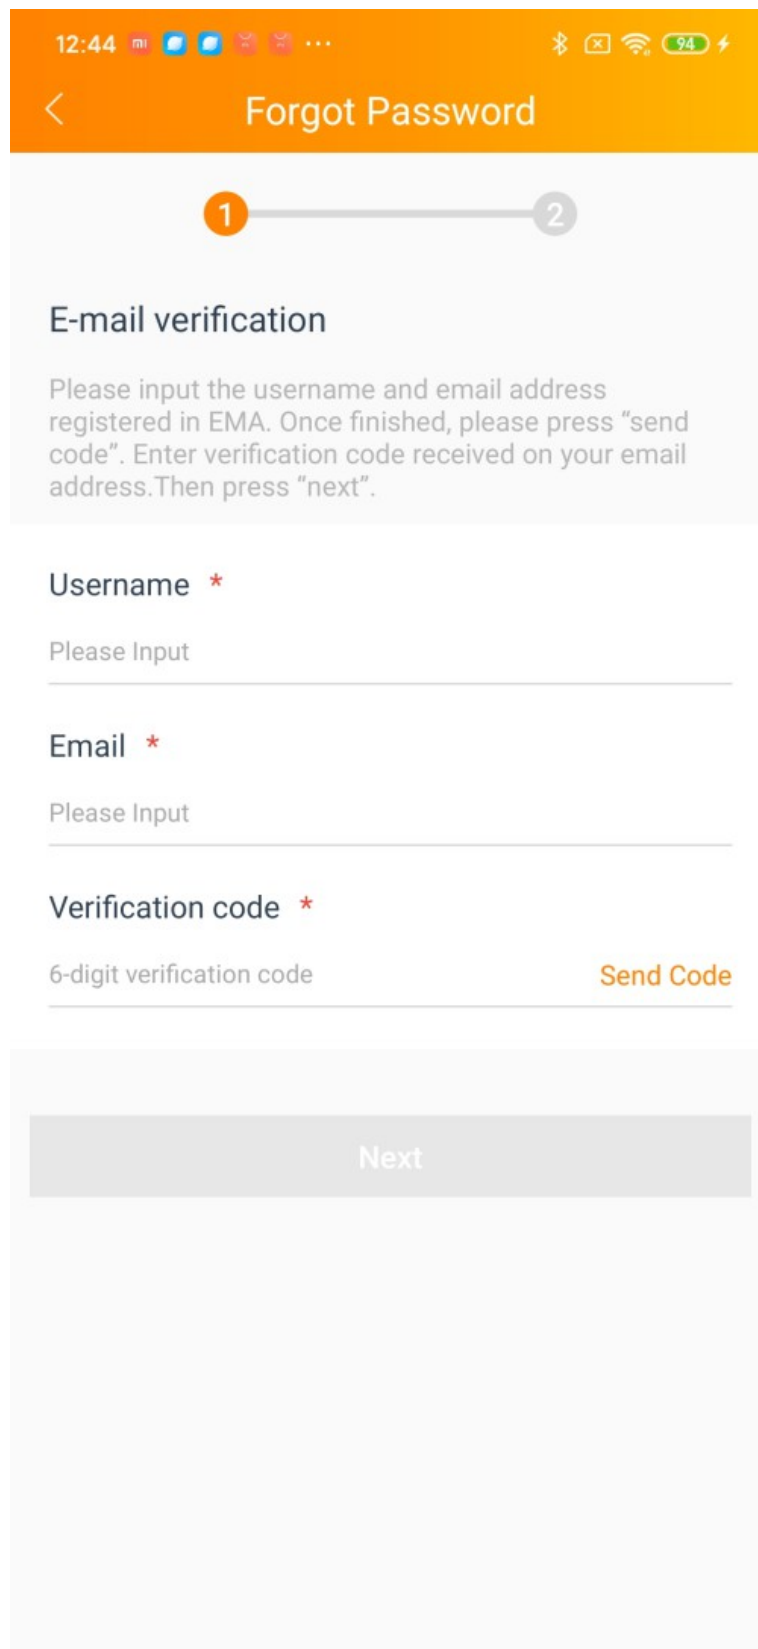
12:44 ··· 94

Forgot Password

1 2

E-mail verification

Please input the username and email address registered in EMA. Once finished, please press “send code”. Enter verification code received on your email address.Then press “next”.

Username *

Please Input

Email *

Please Input

Verification code *

6-digit verification code Send Code

Next